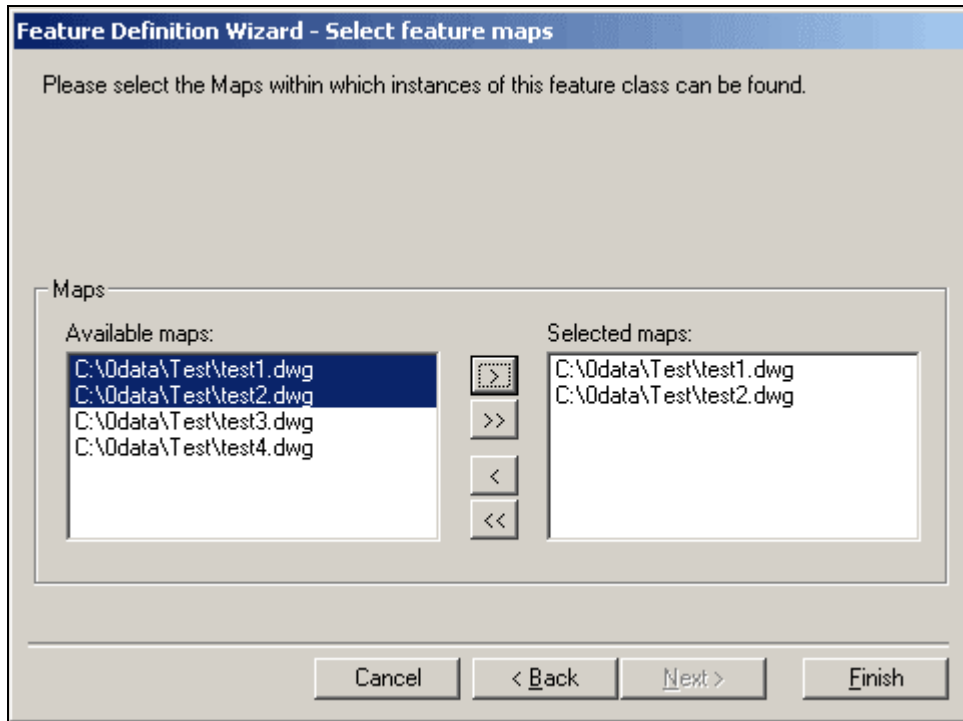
Feature Definition Wizard - Select feature maps

Please select the Maps within which instances of this feature class can be found.

Maps

Available maps:

C:\0data\Test\test1.dwg
C:\0data\Test\test2.dwg
C:\0data\Test\test3.dwg
C:\0data\Test\test4.dwg

>
>>
<
<<

Selected maps:

C:\0data\Test\test1.dwg
C:\0data\Test\test2.dwg

Cancel
< Back
Next >
Finish